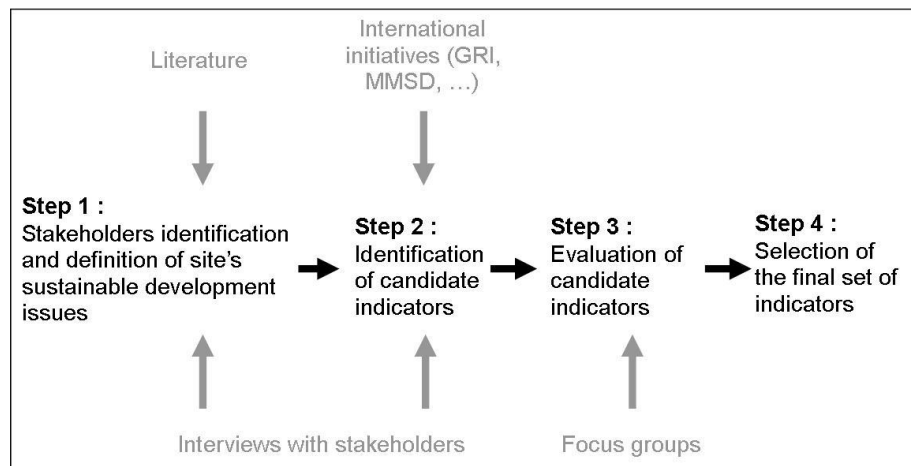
Literature

International initiatives (GRI, MMSD, …)

Step 1 :
Stakeholders identification and definition of site's sustainable development issues

Step 2 :
Identification of candidate indicators

Step 3 :
Evaluation of candidate indicators

Step 4 :
Selection of the final set of indicators

Interviews with stakeholders

Focus groups